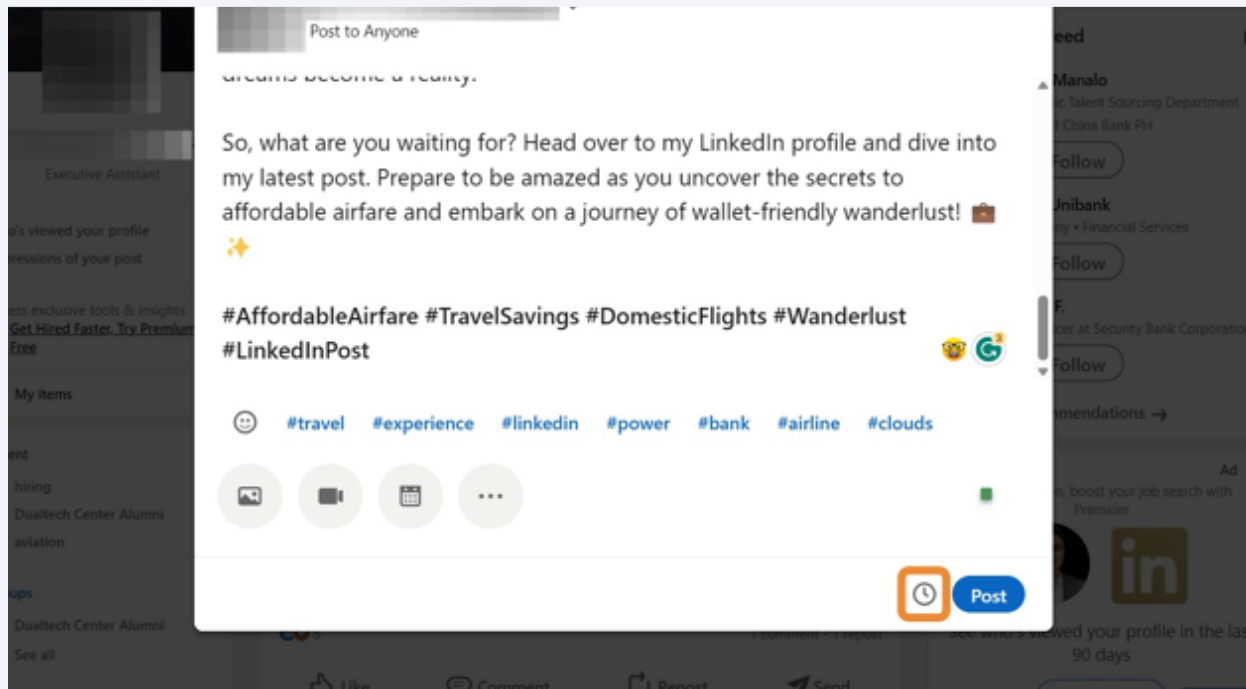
Post to Anyone

dreams become a reality.

So, what are you waiting for? Head over to my LinkedIn profile and dive into my latest post. Prepare to be amazed as you uncover the secrets to affordable airfare and embark on a journey of wallet-friendly wanderlust! 💼✨

#AffordableAirfare #TravelSavings #DomesticFlights #Wanderlust #LinkedInPost

#travel #experience #linkedin #power #bank #airline #clouds

Post

Executive Assistant
o's viewed your profile
ressions of your post
ess exclusive tools & insights
Get Hired Faster, Try Premium Free
My items
ent
hiring
Dualtech Center Alumni
aviation
ups
Dualtech Center Alumni
See all

eed
Manalo
ic Talent Sourcing Department
China Bank PH
Follow
Unibank
ny • Financial Services
Follow
F.
cer at Security Bank Corporatio
Follow
mendations →
Ad
, boost your job search with Premium
See who's viewed your profile in the las 90 days

1 comment • 1 repost
Like Comment Repost Send